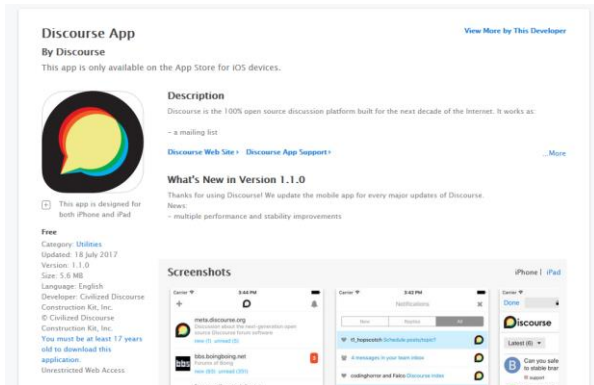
Discourse App
By Discourse
This app is only available on the App Store for iOS devices.

View More by This Developer

Description
Discourse is the 100% open source discussion platform built for the next decade of the Internet. It works as:

– a mailing list

Discourse Web Site › Discourse App Support ›

...More

What's New in Version 1.1.0
Thanks for using Discourse! We update the mobile app for every major updates of Discourse.
News:
– multiple performance and stability improvements

This app is designed for both iPhone and iPad

Free
Category: Utilities
Updated: 18 July 2017
Version: 1.1.0
Size: 5.6 MB
Language: English
Developer: Civilized Discourse Construction Kit, Inc.
© Civilized Discourse Construction Kit, Inc.
You must be at least 17 years old to download this application.
Unrestricted Web Access

Screenshots

iPhone | iPad

Carrier 3:44 PM
meta.discourse.org
Discussion about the next-generation open source Discourse forum software
new (1) unread (5)
bbs.boingboing.net
Forums of Boing
new (60) unread (350)

Carrier 3:44 PM
Notifications
New Replies All
tf_hopscotch Schedule posts/topic?
4 messages in your team inbox
codinghorror and Falco Discourse inbox

Carrier
Done
Discourse
Latest (6)
Can you safe to stable bran
support